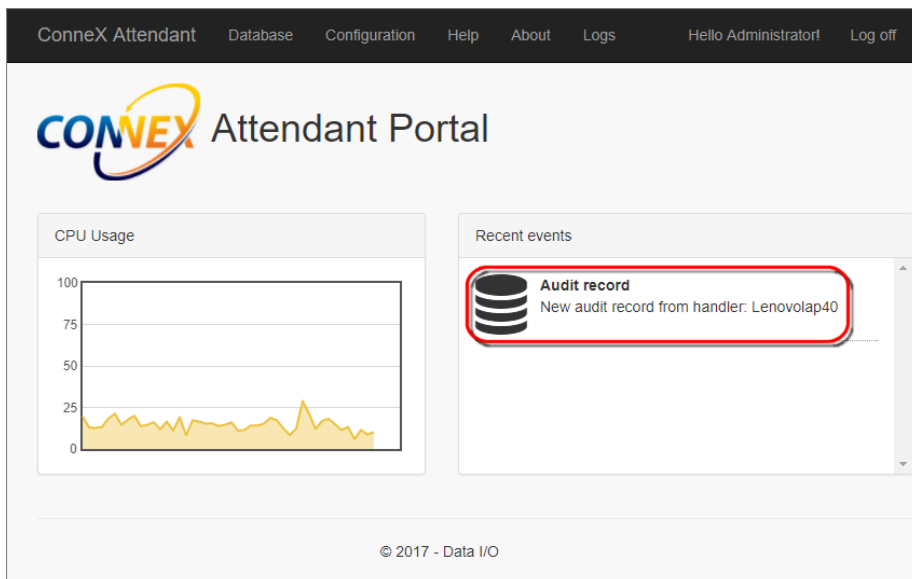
ConneX Attendant Database Configuration Help About Logs Hello Administrator! Log off

CONNEX Attendant Portal

CPU Usage

100
75
50
25
0

Recent events

Audit record
New audit record from handler: Lenovolap40

© 2017 - Data I/O